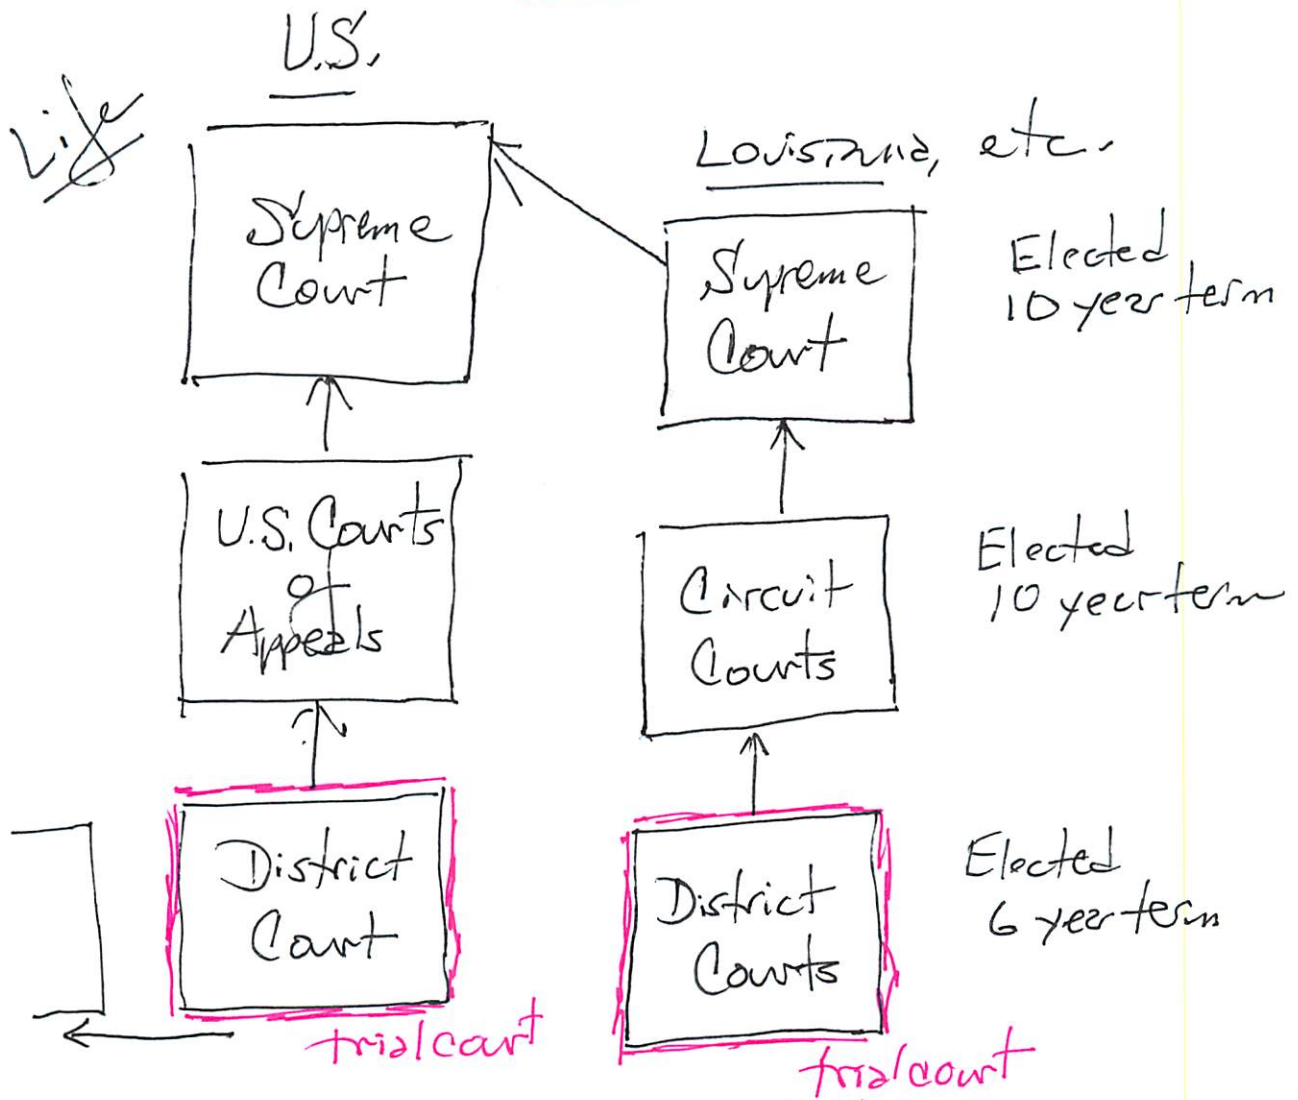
U.S.

Life

Supreme Court

U.S. Courts of Appeals

District Court

trialcourt

Louisiana, etc.

Supreme Court

Elected 10 year term

Circuit Courts

Elected 10 year term

District Courts

Elected 6 year term

trialcourt